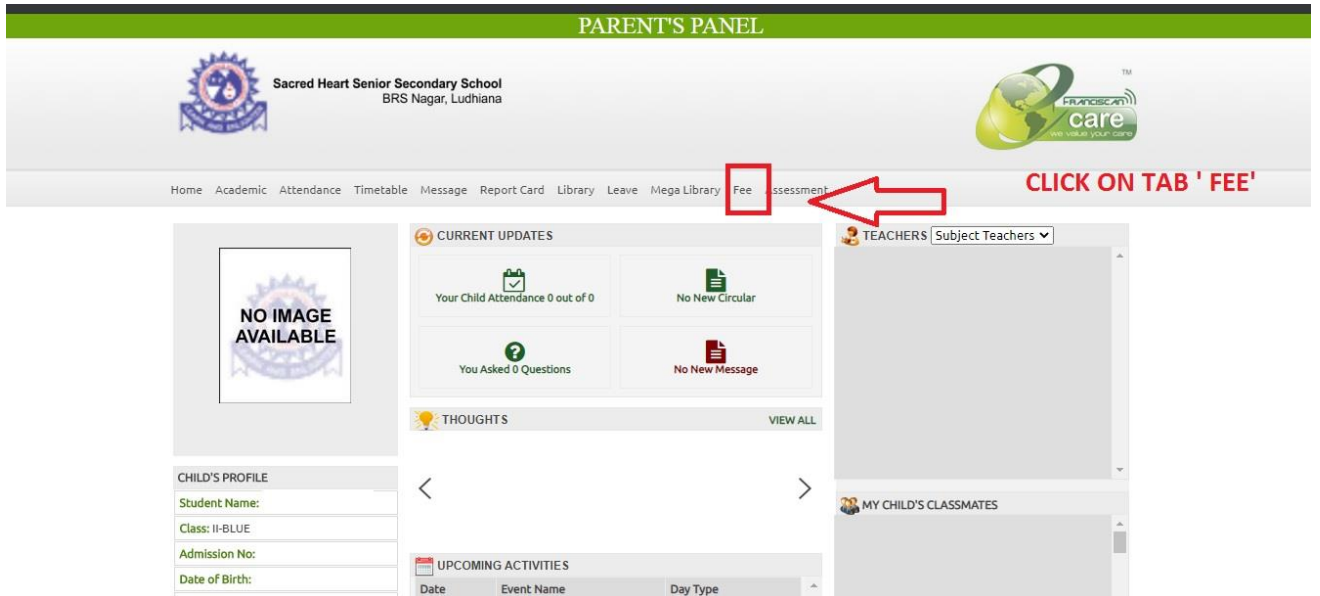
PARENT'S PANEL

Sacred Heart Senior Secondary School
BRS Nagar, Ludhiana

FRANCISCAN care we value your care TM

Home Academic Attendance Timetable Message Report Card Library Leave Mega Library Fee Assessment

CLICK ON TAB ' FEE'

NO IMAGE AVAILABLE

CURRENT UPDATES

Your Child Attendance 0 out of 0

No New Circular

You Asked 0 Questions

No New Message

THOUGHTS

VIEW ALL

TEACHERS Subject Teachers

MY CHILD'S CLASSMATES

CHILD'S PROFILE
Student Name:
Class: II-BLUE
Admission No:
Date of Birth:

UPCOMING ACTIVITIES

| Date | Event Name | Day Type |
|---|---|---|